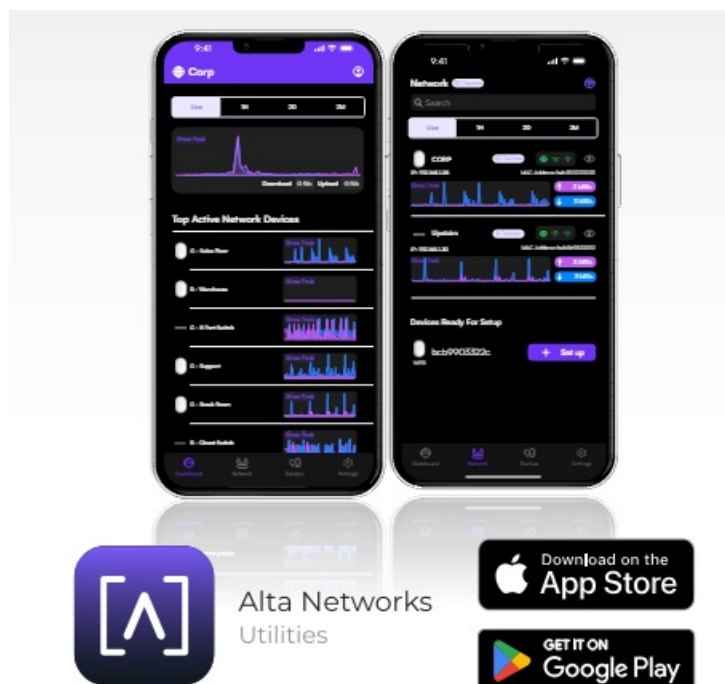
9:41

Corp

Live
1H
1D
1M

Show Peak

Download
Upload

Top Active Network Devices

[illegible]

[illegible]

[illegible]

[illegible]

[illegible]

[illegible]

Dashboard
Network
Devices
Settings

9:41

Network

Search

Live
1H
1D
1M

CORP

Upstairs

Devices Ready For Setup

bcb9903322c

+ Set up

Dashboard
Network
Devices
Settings

Alta Networks
Utilities

Download on the
App Store

GET IT ON
Google Play